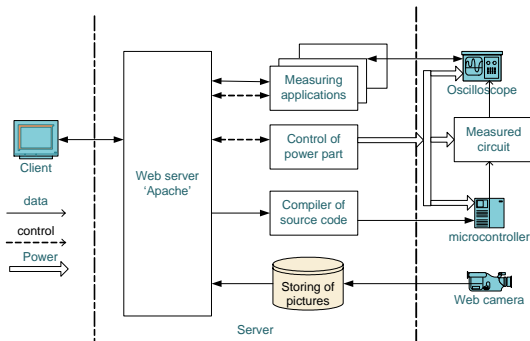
Client

data

control

Power

Web server 'Apache'

Measuring applications

Control of power part

Compiler of source code

Storing of pictures

Server

Oscilloscope

Measured circuit

microcontroller

Web camera